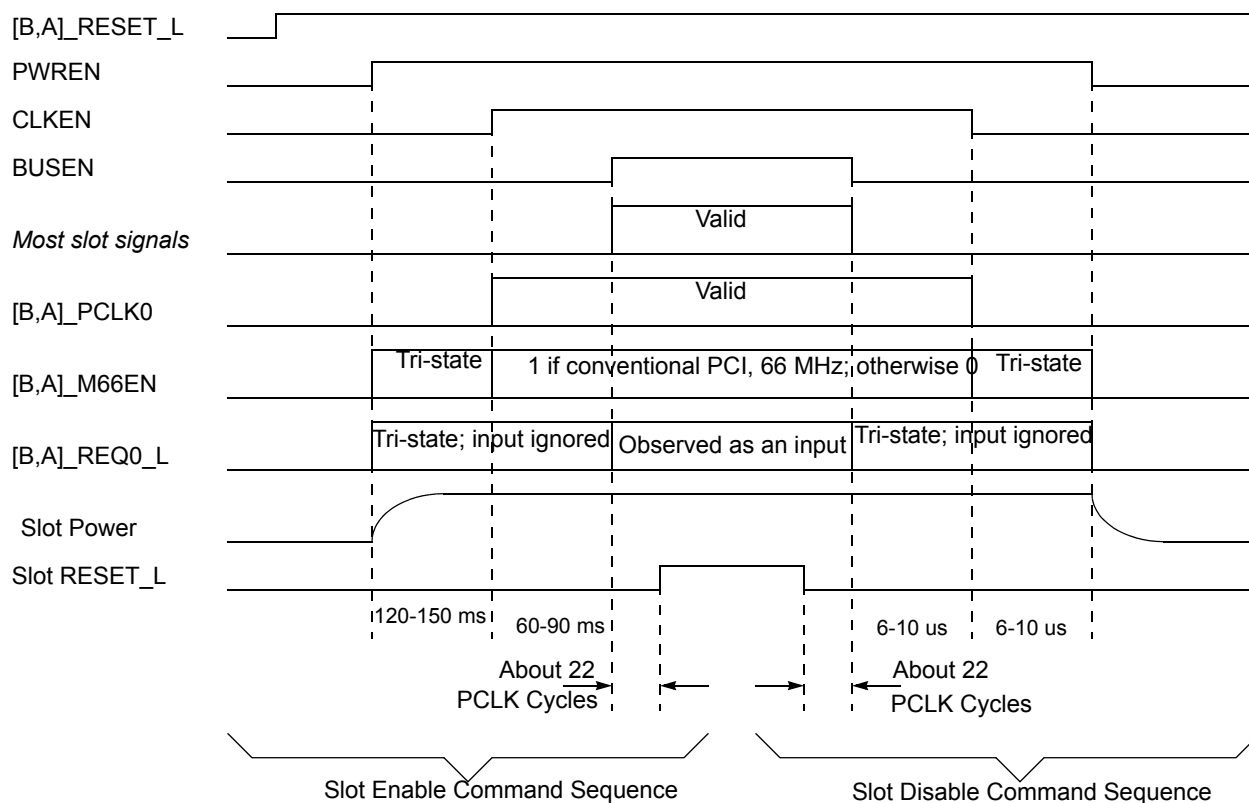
[B,A]_RESET_L

PWREN

CLKEN

BUSEN

Most slot signals

Valid

[B,A]_PCLK0

Valid

[B,A]_M66EN

Tri-state

1 if conventional PCI, 66 MHz; otherwise 0

Tri-state

[B,A]_REQ0_L

Tri-state; input ignored

Observed as an input

Tri-state; input ignored

Slot Power

Slot RESET_L

120-150 ms

60-90 ms

6-10 us

6-10 us

About 22 PCLK Cycles

About 22 PCLK Cycles

Slot Enable Command Sequence

Slot Disable Command Sequence